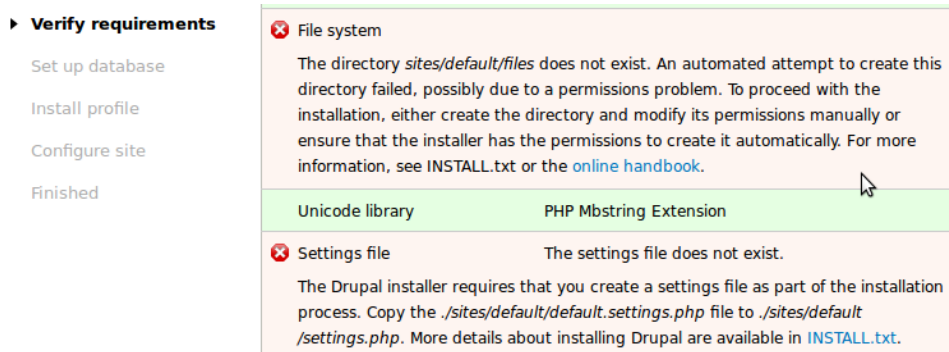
Verify requirements
Set up database
Install profile
Configure site
Finished

File system

The directory sites/default/files does not exist. An automated attempt to create this directory failed, possibly due to a permissions problem. To proceed with the installation, either create the directory and modify its permissions manually or ensure that the installer has the permissions to create it automatically. For more information, see INSTALL.txt or the online handbook.

| Unicode library | PHP Mbstring Extension |
|---|---|
| Settings file | The settings file does not exist. |

The Drupal installer requires that you create a settings file as part of the installation process. Copy the ./sites/default/default.settings.php file to ./sites/default/settings.php. More details about installing Drupal are available in INSTALL.txt.